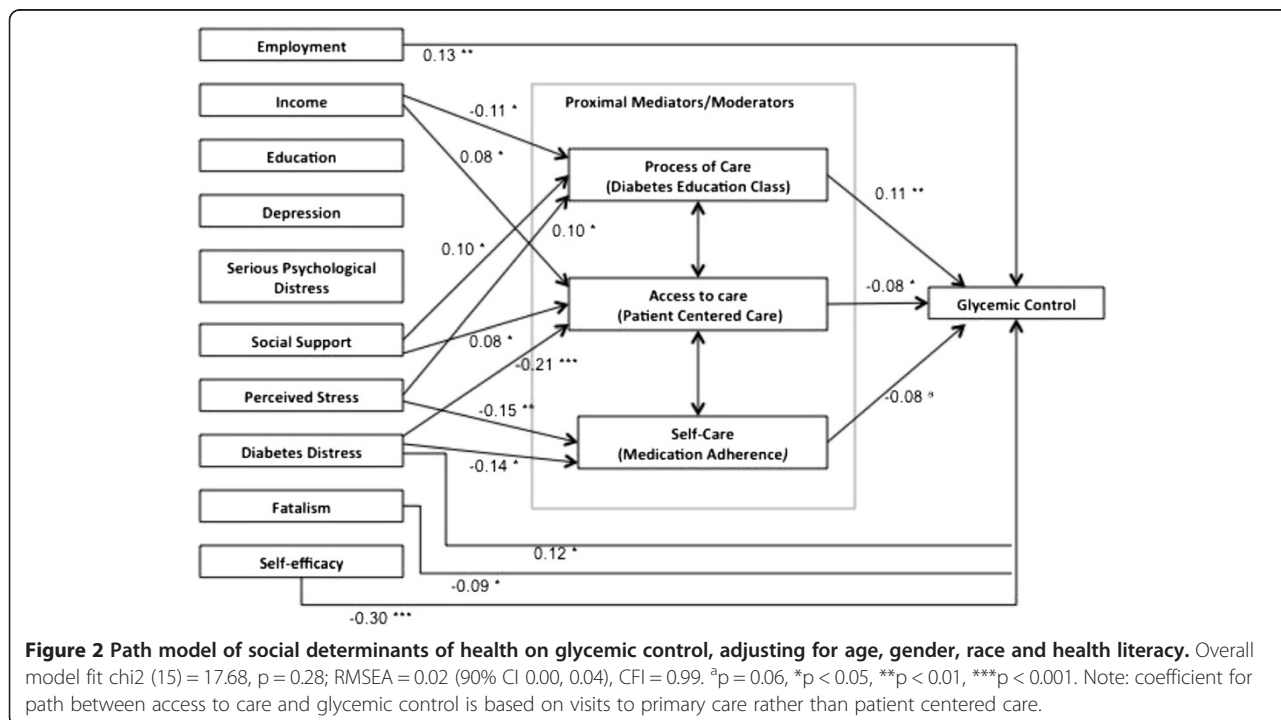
Employment
0.13 **
Income
-0.11 *
Proximal Mediators/Moderators
Education
0.08 *
Process of Care
(Diabetes Education Class)
Depression
0.11 **
0.10 *
0.10 *
Serious Psychological Distress
Access to care
(Patient Centered Care)
-0.08 *
Glycemic Control
Social Support
0.08 *
-0.21 ***
Perceived Stress
-0.15 **
-0.08 a
Self-Care
(Medication Adherence)
Diabetes Distress
-0.14 *
Fatalism
0.12 *
Self-efficacy
-0.09 *
-0.30 ***

**Figure 2 Path model of social determinants of health on glycemic control, adjusting for age, gender, race and health literacy.** Overall model fit chi2 (15) = 17.68, p = 0.28; RMSEA = 0.02 (90% CI 0.00, 0.04), CFI = 0.99. $^a$p = 0.06, *p < 0.05, **p < 0.01, ***p < 0.001. Note: coefficient for path between access to care and glycemic control is based on visits to primary care rather than patient centered care.